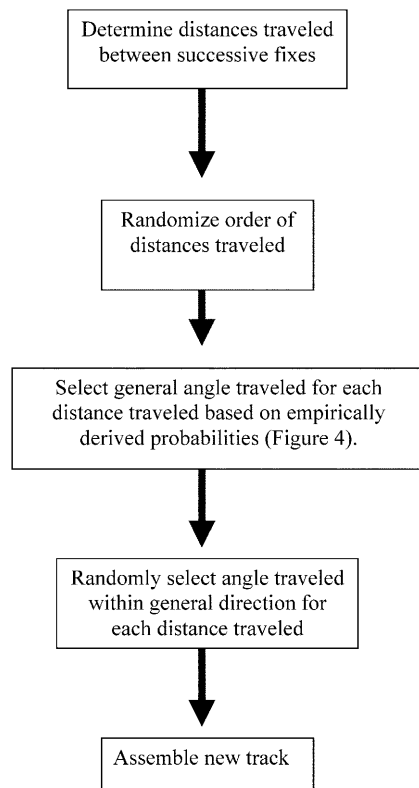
Determine distances traveled between successive fixes

Randomize order of distances traveled

Select general angle traveled for each distance traveled based on empirically derived probabilities (Figure 4).

Randomly select angle traveled within general direction for each distance traveled

Assemble new track